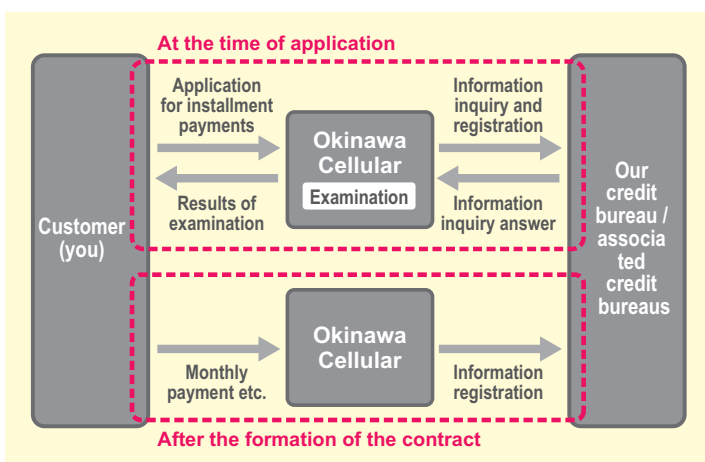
At the time of application

Customer (you)

Application for installment payments

Results of examination

Okinawa Cellular

Examination

Information inquiry and registration

Information inquiry answer

Our credit bureau / associa ted credit bureaus

Monthly payment etc.

Okinawa Cellular

Information registration

After the formation of the contract